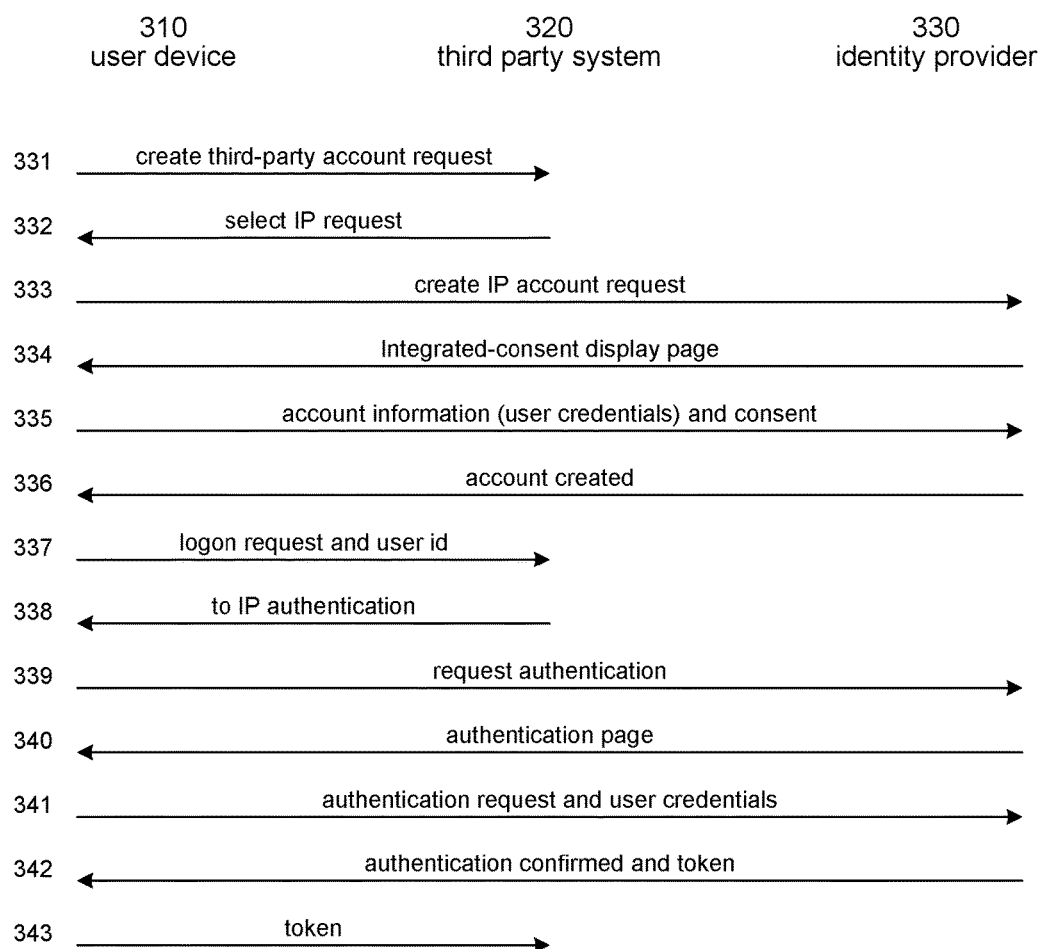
310
user device

320
third party system

330
identity provider

331 create third-party account request

332 select IP request

333 create IP account request

334 Integrated-consent display page

335 account information (user credentials) and consent

336 account created

337 logon request and user id

338 to IP authentication

339 request authentication

340 authentication page

341 authentication request and user credentials

342 authentication confirmed and token

343 token